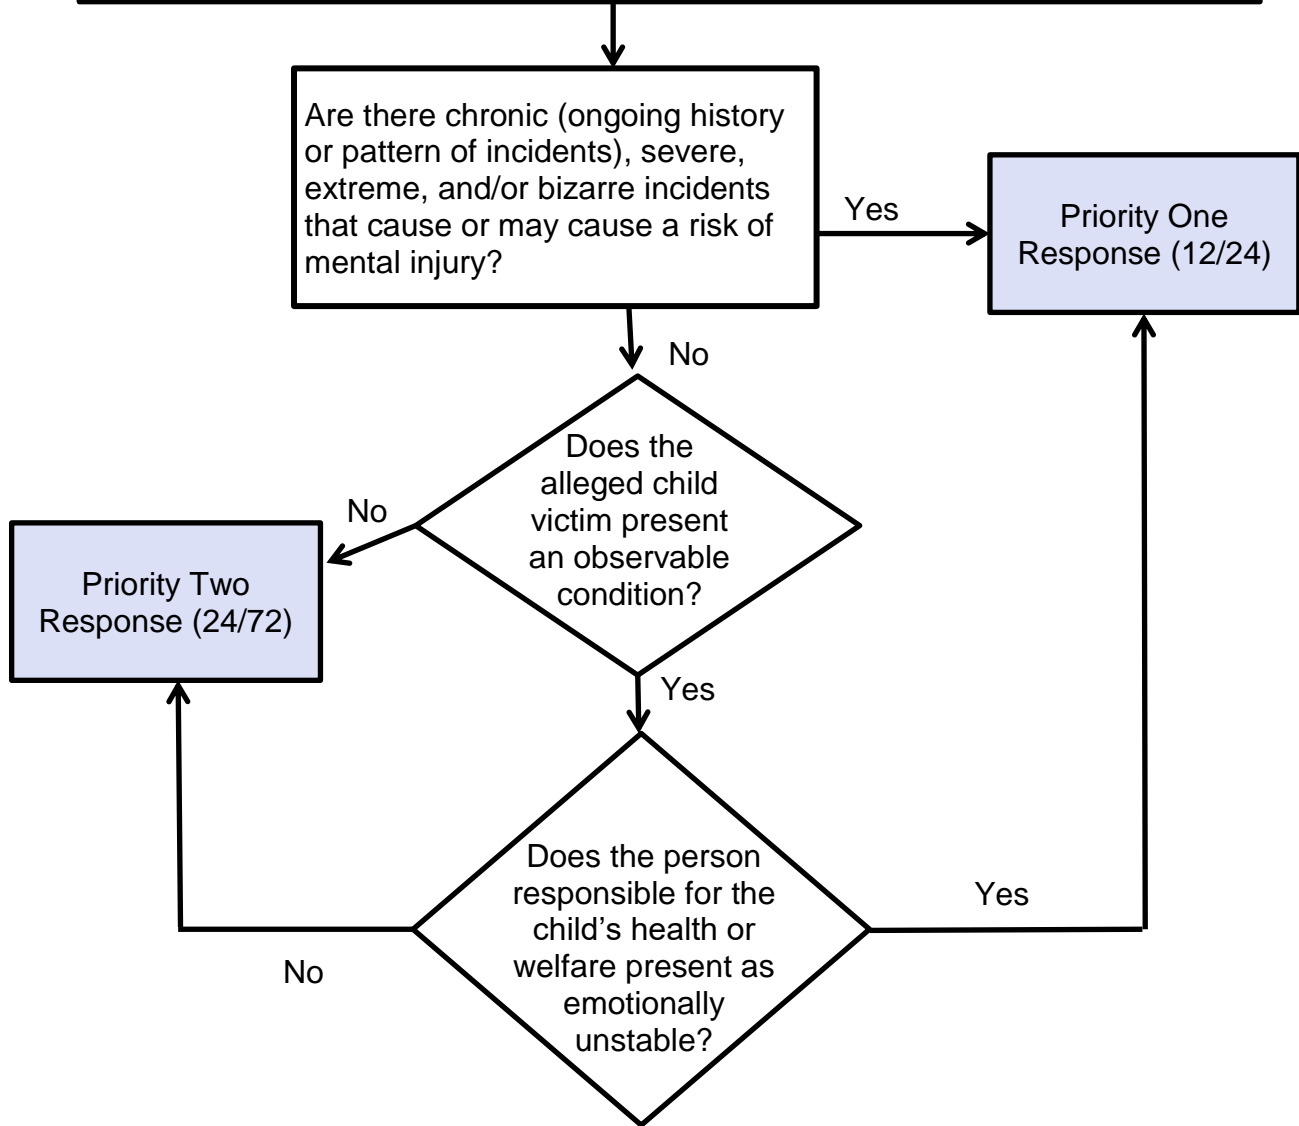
Are there chronic (ongoing history or pattern of incidents), severe, extreme, and/or bizarre incidents that cause or may cause a risk of mental injury?

Yes

Priority One Response (12/24)

No

Does the alleged child victim present an observable condition?

No

Priority Two Response (24/72)

Yes

Does the person responsible for the child’s health or welfare present as emotionally unstable?

Yes

No